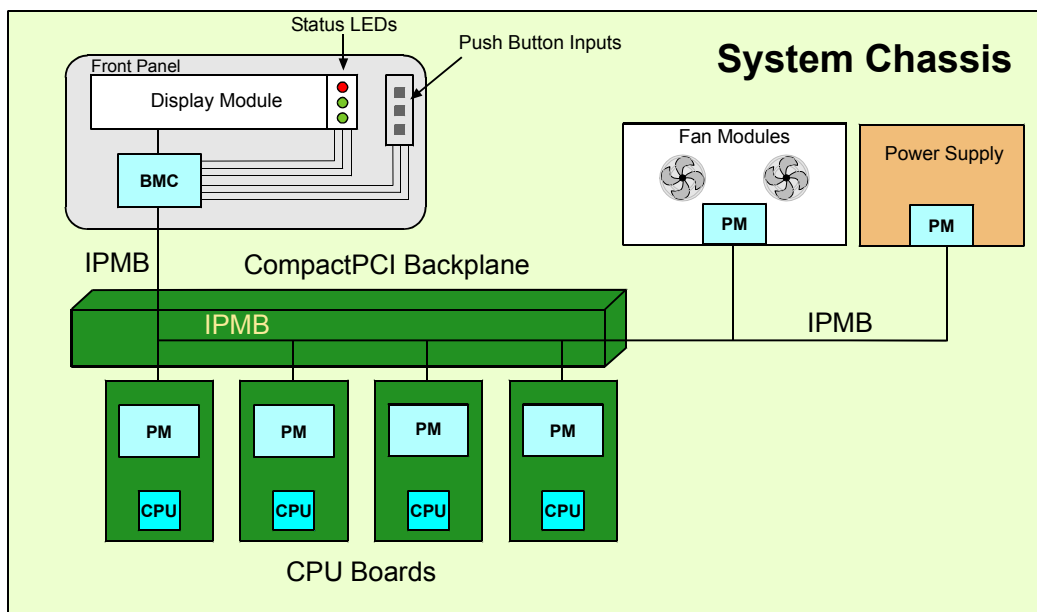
Status LEDs

Push Button Inputs

System Chassis

Front Panel

Display Module

BMC

Fan Modules

PM

Power Supply

PM

IPMB

CompactPCI Backplane

IPMB

IPMB

PM

CPU

PM

CPU

PM

CPU

PM

CPU

CPU Boards